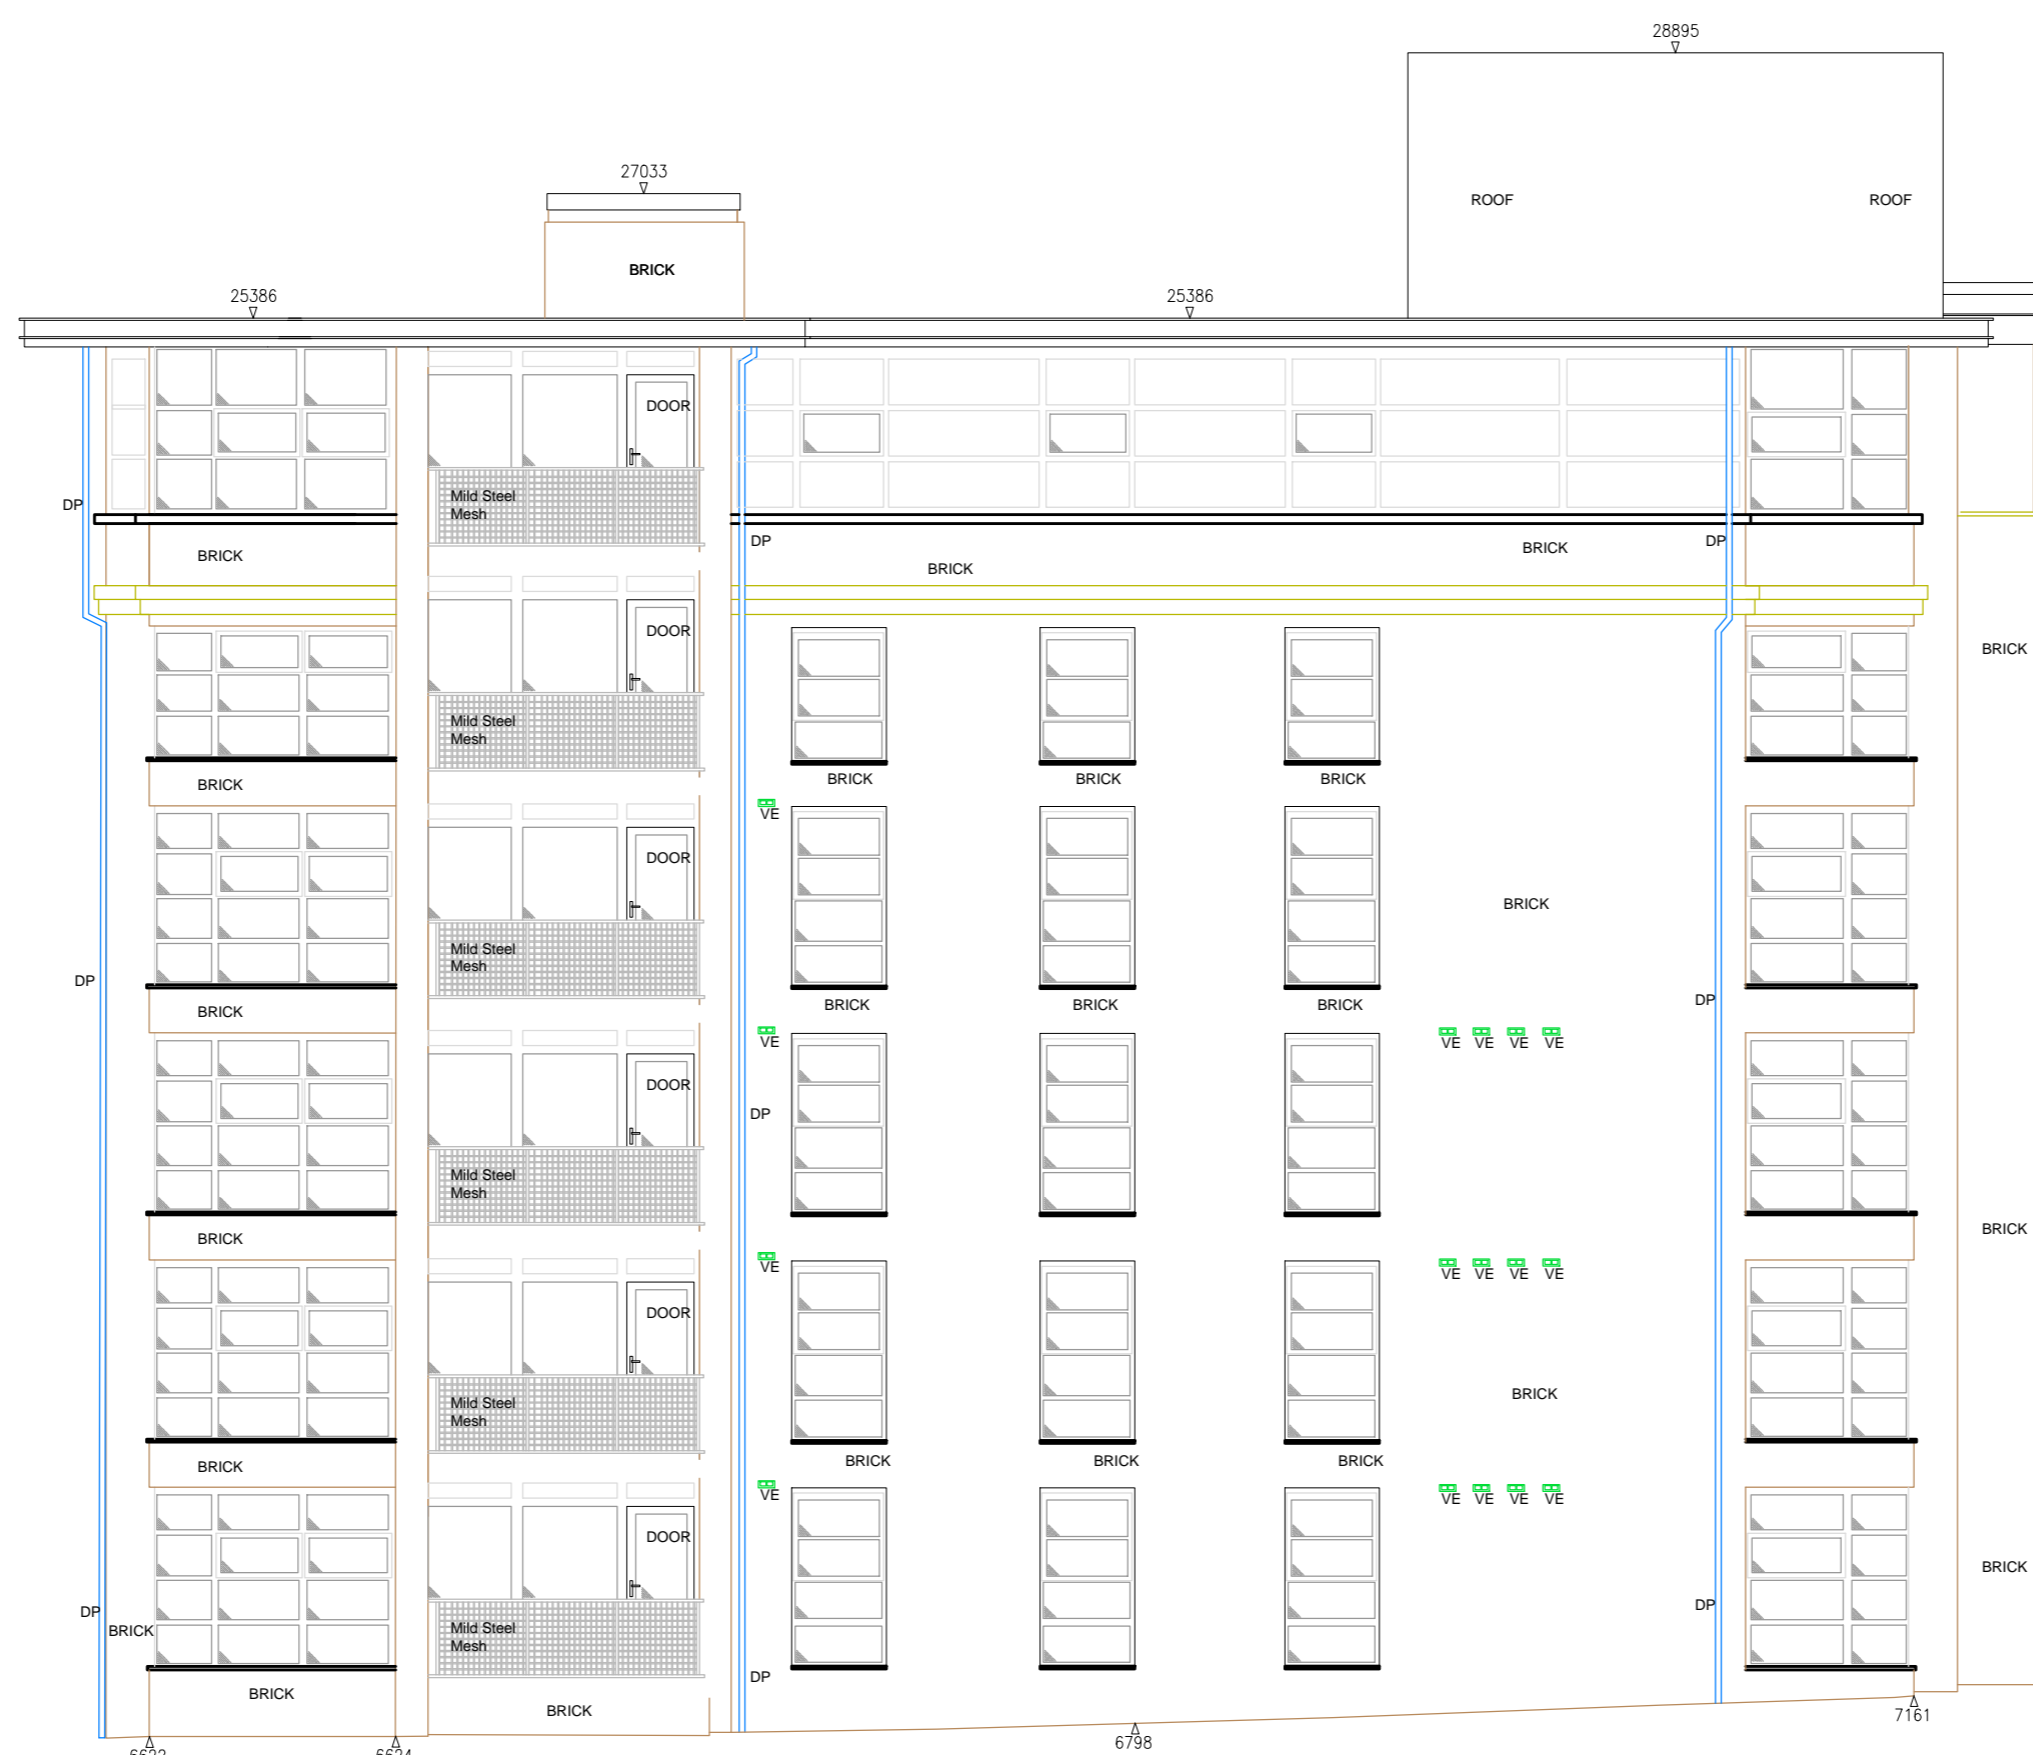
28895

ROOF

ROOF

27033

BRICK

25386

25386

DOOR

Mild Steel Mesh

DP

BRICK

DP

BRICK

BRICK

DP

DOOR

Mild Steel Mesh

BRICK

BRICK

BRICK

BRICK

BRICK

VE

DOOR

Mild Steel Mesh

BRICK

DP

BRICK

BRICK

BRICK

BRICK

DP

VE

DOOR

VE VE VE VE

DP

Mild Steel Mesh

BRICK

BRICK

VE

DOOR

VE VE VE VE

Mild Steel Mesh

BRICK

BRICK

BRICK

BRICK

BRICK

VE

VE VE VE VE

DOOR

BRICK

DP

BRICK

DP

Mild Steel Mesh

DP

BRICK

BRICK

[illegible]

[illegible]

6798

7161